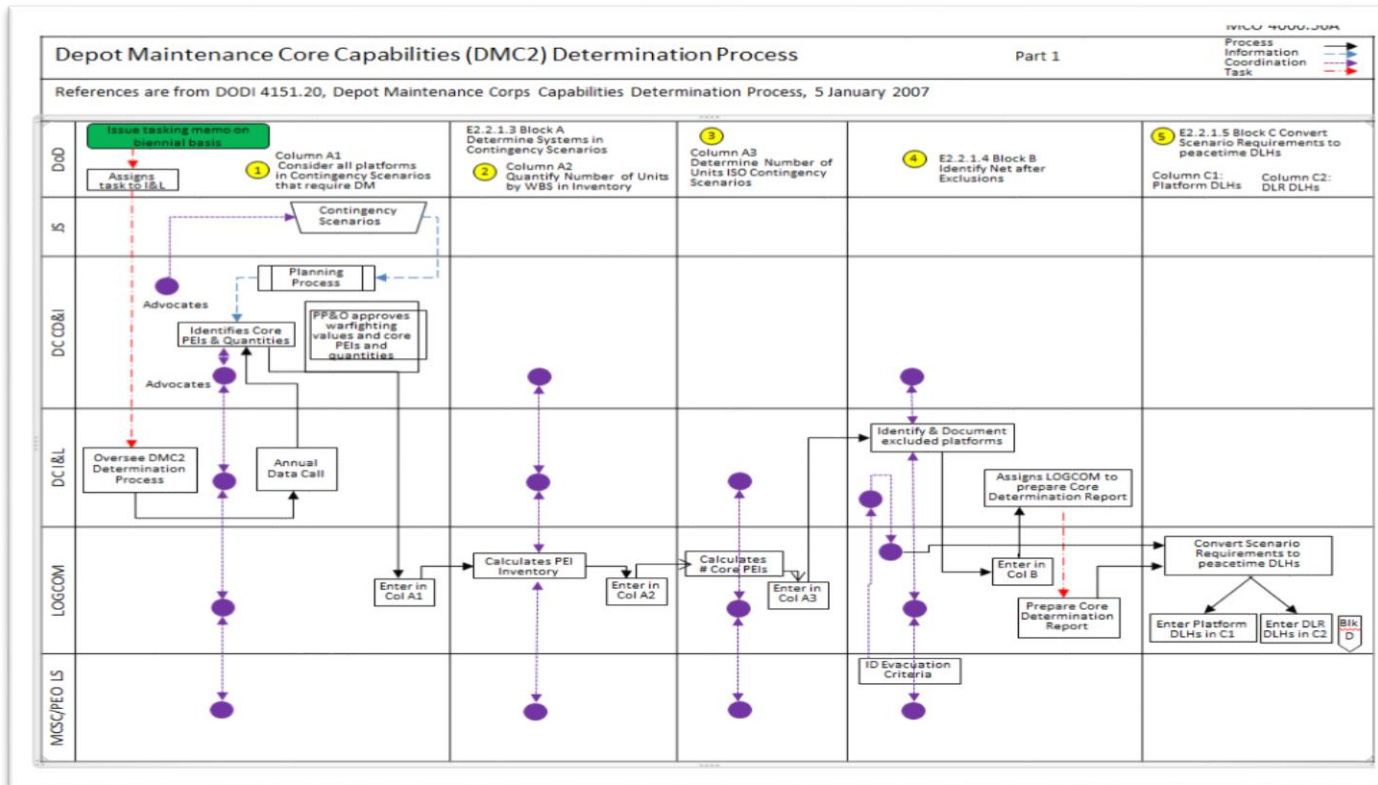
MCO 4000.56A

Depot Maintenance Core Capabilities (DMC2) Determination Process

Part 1

Process
Information
Coordination
Task

References are from DODI 4151.20, Depot Maintenance Corps Capabilities Determination Process, 5 January 2007

DoD

JS

DC CD&I

DC I&L

LOGCOM

MCSC/PEO LS

Issue tasking memo on biennial basis

Assigns task to I&L

1 Column A1 Consider all platforms in Contingency Scenarios that require DM

E2.2.1.3 Block A Determine Systems in Contingency Scenarios

2 Column A2 Quantify Number of Units by WBS in Inventory

3 Column A3 Determine Number of Units ISO Contingency Scenarios

4 E2.2.1.4 Block B Identify Net after Exclusions

5 E2.2.1.5 Block C Convert Scenario Requirements to peacetime DLHs

Column C1: Platform DLHs

Column C2: DLR DLHs

Contingency Scenarios

Planning Process

Advocates

Identifies Core PEIs & Quantities

PP&O approves warfighting values and core PEIs and quantities

Advocates

Oversee DMC2 Determination Process

Annual Data Call

Identify & Document excluded platforms

Assigns LOGCOM to prepare Core Determination Report

Enter in Col A1

Calculates PEI Inventory

Enter in Col A2

Calculates # Core PEIs

Enter in Col A3

Enter in Col B

Prepare Core Determination Report

Convert Scenario Requirements to peacetime DLHs

Enter Platform DLHs in C1

Enter DLR DLHs in C2

Blk D

ID Evacuation Criteria